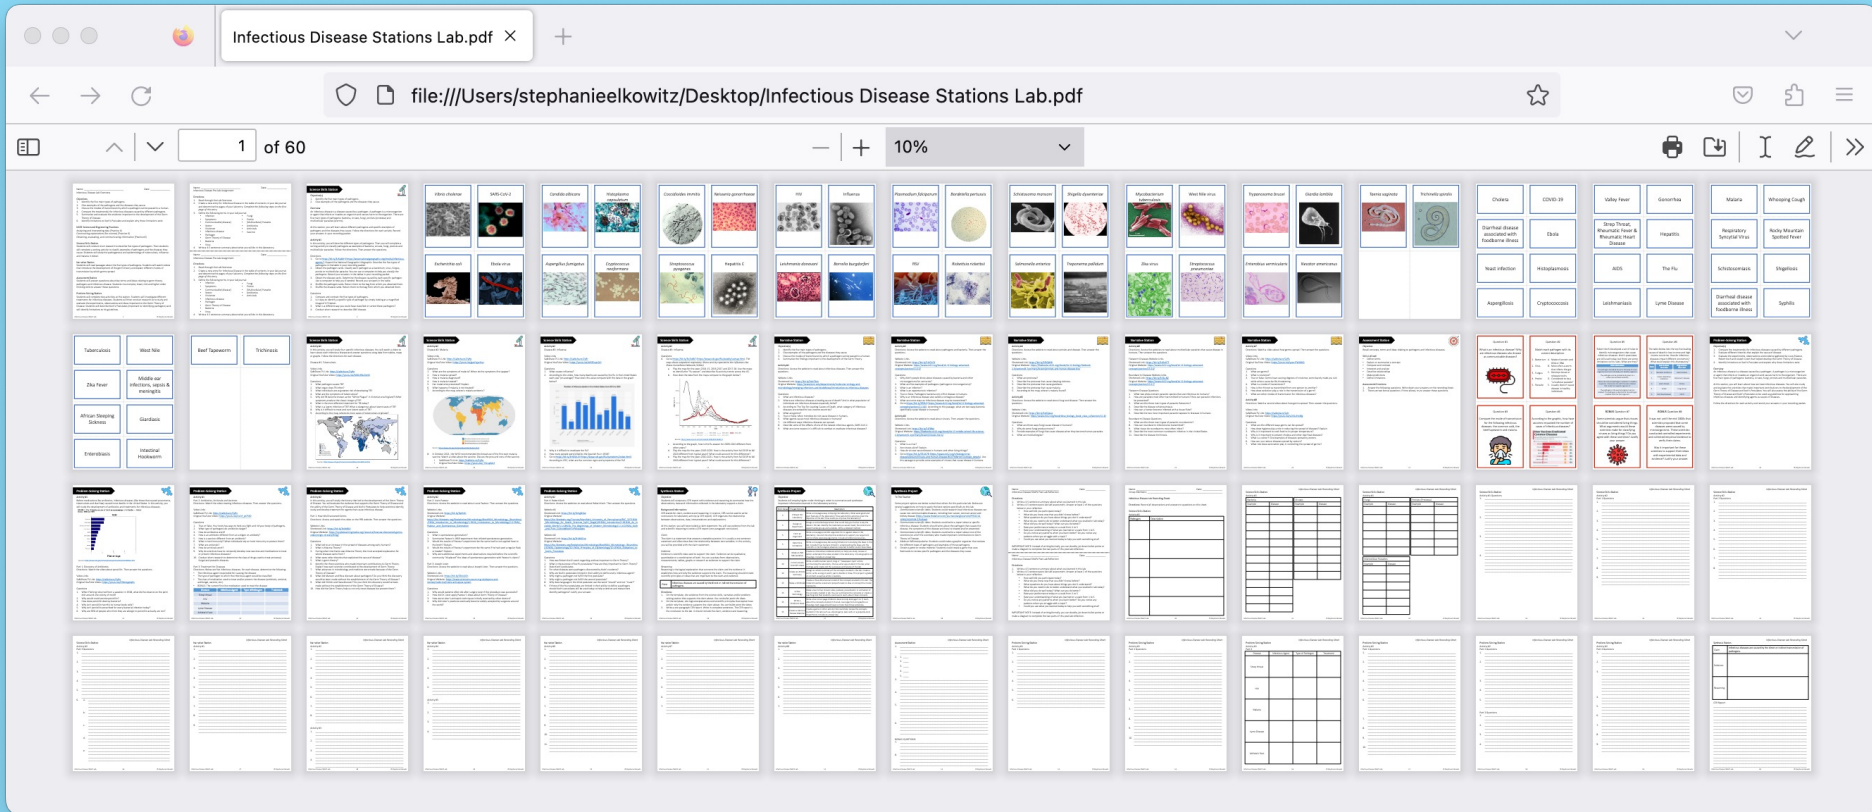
Infectious Disease Stations Lab.pdf ×

file:///Users/stephanieelkowitz/Desktop/Infectious Disease Stations Lab.pdf

1 of 60

10%

Cholera | COVID-19 | Valley Fever | Gonorrhea | Malaria | Whooping Cough

Diarrheal disease associated with foodborne illness | Ebola | Strep Throat, Rheumatic Fever & Rheumatic Heart Disease | Hepatitis | Respiratory Syncytial Virus | Rocky Mountain Spotted Fever

Yeast infection | Histoplasmosis | AIDS | The Flu | Schistosomiasis | Shigellosis

Aspergillosis | Cryptococcosis | Leishmaniasis | Lyme Disease | Diarrheal disease associated with foodborne illness | Syphilis

Tuberculosis | West Nile | Beef Tapeworm | Trichinosis

Zika Fever | Middle ear infections, sepsis & meningitis

African Sleeping Sickness | Giardiasis

Enterobiasis | Intestinal Hookworm